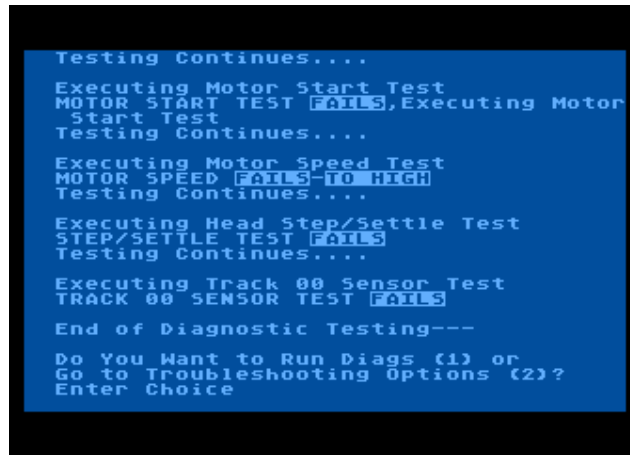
Testing Continues....

Executing Motor Start Test
MOTOR START TEST FAILS,Executing Motor Start Test
Testing Continues....

Executing Motor Speed Test
MOTOR SPEED FAILS-TO HIGH
Testing Continues....

Executing Head Step/Settle Test
STEP/SETTLE TEST FAILS
Testing Continues....

Executing Track 00 Sensor Test
TRACK 00 SENSOR TEST FAILS

End of Diagnostic Testing---

Do You Want to Run Diags (1) or
Go to Troubleshooting Options (2)?
Enter Choice